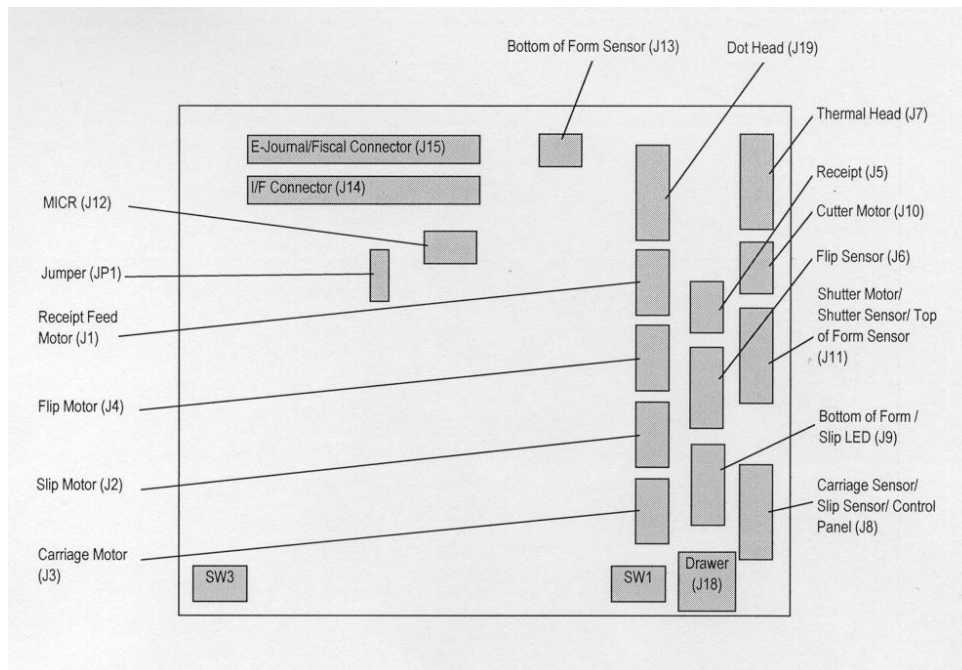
Bottom of Form Sensor (J13)

Dot Head (J19)

Thermal Head (J7)

E-Journal/Fiscal Connector (J15)

I/F Connector (J14)

Receipt (J5)

Cutter Motor (J10)

MICR (J12)

Flip Sensor (J6)

Jumper (JP1)

Shutter Motor/ Shutter Sensor/ Top of Form Sensor (J11)

Receipt Feed Motor (J1)

Flip Motor (J4)

Bottom of Form / Slip LED (J9)

Slip Motor (J2)

Carriage Sensor/ Slip Sensor/ Control Panel (J8)

Carriage Motor (J3)

SW3

SW1

Drawer (J18)